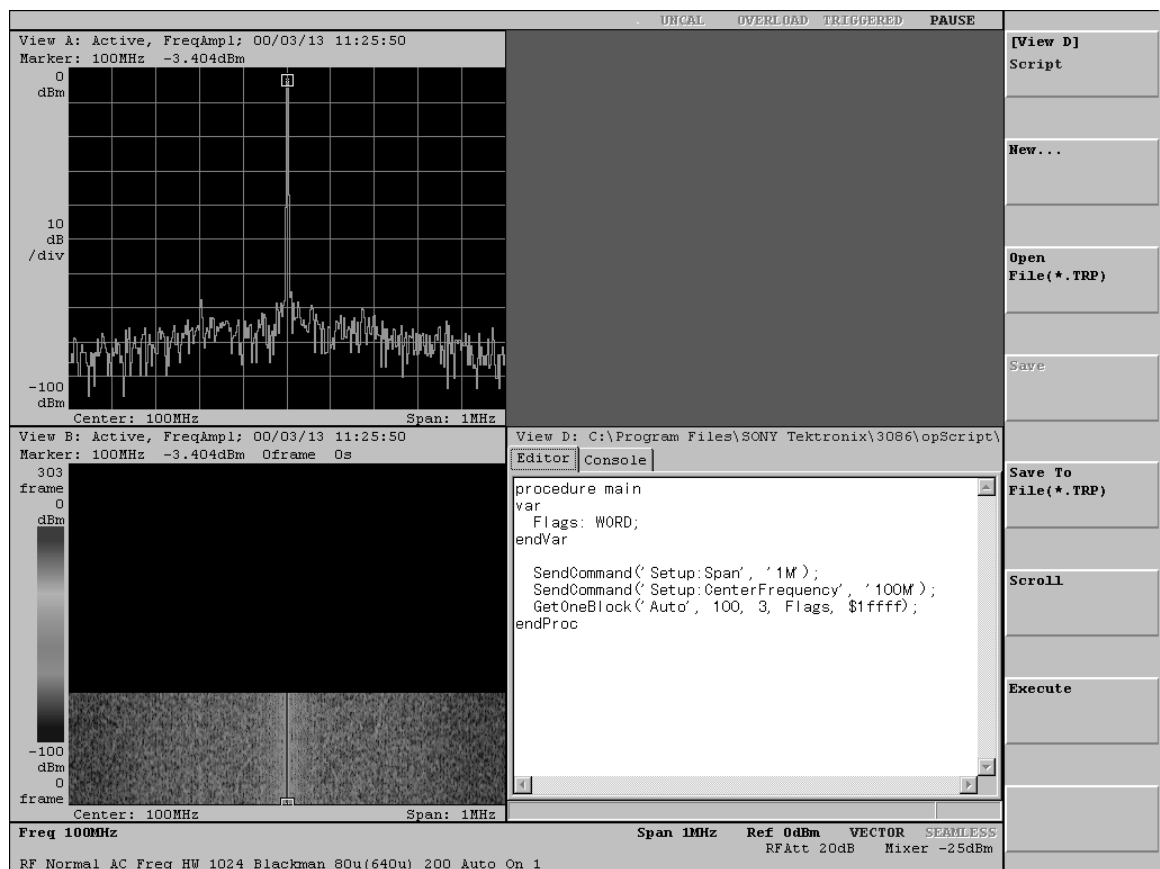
UNCAL OVERLOAD TRIGGERED PAUSE

View A: Active, FreqAmpl; 00/03/13 11:25:50
Marker: 100MHz -3.404dBm

0
dBm

10
dB
/div

-100
dBm

Center: 100MHz
Span: 1MHz

View B: Active, FreqAmpl; 00/03/13 11:25:50
Marker: 100MHz -3.404dBm 0frame 0s

303
frame
0
dBm

-100
dBm
0
frame

Center: 100MHz
Span: 1MHz

View D: C:\Program Files\SONY Tektronix\3086\opScript\

Editor Console

procedure main
var
Flags: WORD;
endVar

SendCommand('Setup:Span', '1M');
SendCommand('Setup:CenterFrequency', '100M');
GetOneBlock('Auto', 100, 3, Flags, $1ffff);
endProc

[View D]
Script

New...

Open
File(*.TRP)

Save

Save To
File(*.TRP)

Scroll

Execute

Freq 100MHz
Span 1MHz Ref 0dBm VECTOR SEAMLESS
RFAtt 20dB Mixer -25dBm
RF Normal AC Freq HW 1024 Blackman 80u(640u) 200 Auto On 1